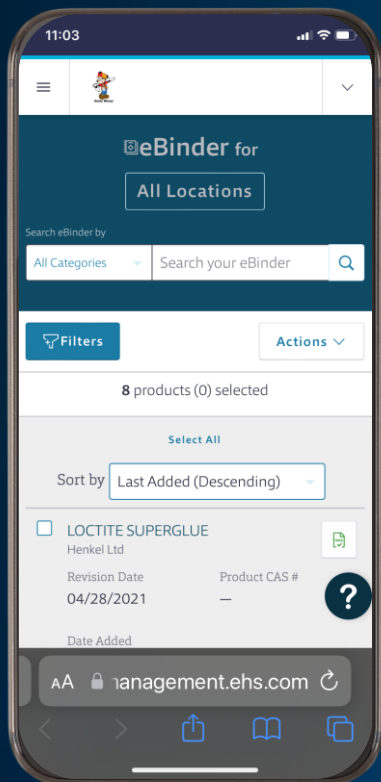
11:03

eBinder for

All Locations

Search eBinder by

All Categories

Search your eBinder

Filters

Actions

8 products (0) selected

Select All

Sort by

Last Added (Descending)

LOCTITE SUPERGLUE

Henkel Ltd

Revision Date

04/28/2021

Product CAS #

—

Date Added

?

AA

nanagement.ehs.com